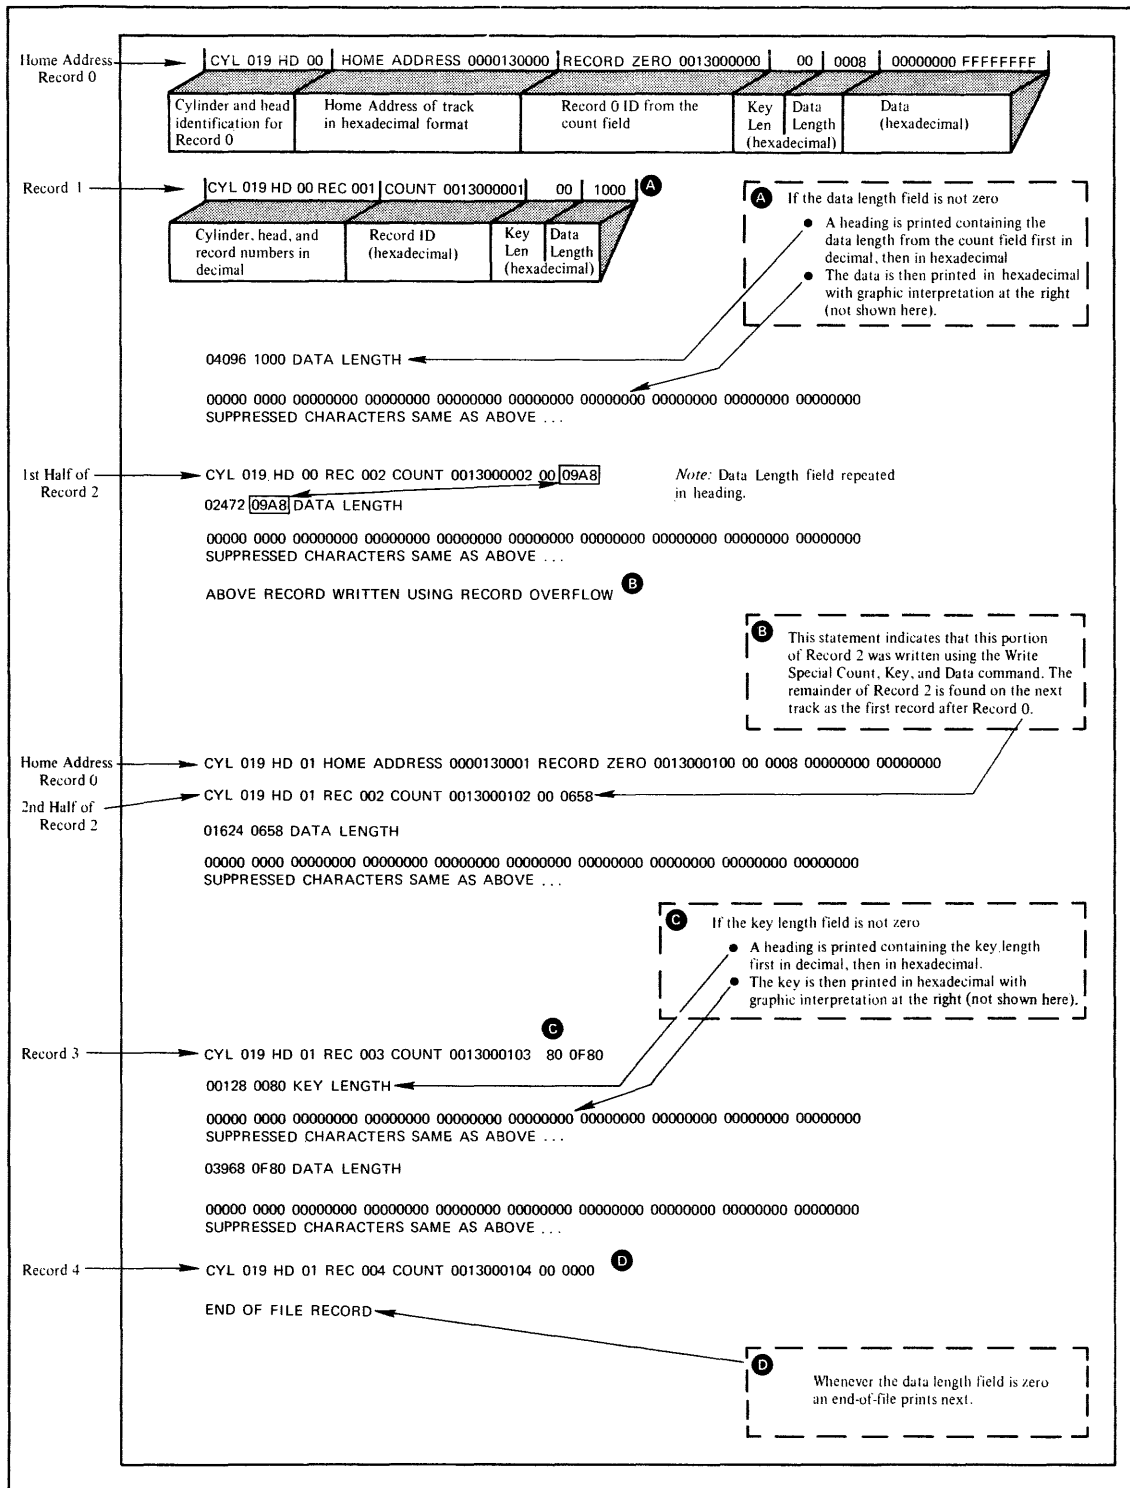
Home Address Record 0

| CYL 019 HD 00 | HOME ADDRESS 0000130000 | RECORD ZERO 0013000000 | 00 | 0008 | 00000000 FFFFFFFF |
|---|---|---|---|---|---|
| Cylinder and head identification for Record 0 | Home Address of track in hexadecimal format | Record 0 ID from the count field | Key Len | Data Length (hexadecimal) | Data (hexadecimal) |

Record 1

| CYL 019 HD 00 REC 001 | COUNT 0013000001 | 00 | 1000 |
|---|---|---|---|
| Cylinder, head, and record numbers in decimal | Record ID (hexadecimal) | Key Len | Data Length (hexadecimal) |

A

A If the data length field is not zero
• A heading is printed containing the data length from the count field first in decimal, then in hexadecimal
• The data is then printed in hexadecimal with graphic interpretation at the right (not shown here).

04096 1000 DATA LENGTH

00000 0000 00000000 00000000 00000000 00000000 00000000 00000000 00000000 00000000
SUPPRESSED CHARACTERS SAME AS ABOVE ...

1st Half of Record 2

CYL 019 HD 00 REC 002 COUNT 0013000002 00 09A8

Note: Data Length field repeated in heading.

02472 09A8 DATA LENGTH

00000 0000 00000000 00000000 00000000 00000000 00000000 00000000 00000000 00000000
SUPPRESSED CHARACTERS SAME AS ABOVE ...

ABOVE RECORD WRITTEN USING RECORD OVERFLOW B

B This statement indicates that this portion of Record 2 was written using the Write Special Count, Key, and Data command. The remainder of Record 2 is found on the next track as the first record after Record 0.

Home Address Record 0

CYL 019 HD 01 HOME ADDRESS 0000130001 RECORD ZERO 0013000100 00 0008 00000000 00000000

2nd Half of Record 2

CYL 019 HD 01 REC 002 COUNT 0013000102 00 0658

01624 0658 DATA LENGTH

00000 0000 00000000 00000000 00000000 00000000 00000000 00000000 00000000 00000000
SUPPRESSED CHARACTERS SAME AS ABOVE ...

C If the key length field is not zero
• A heading is printed containing the key length first in decimal, then in hexadecimal.
• The key is then printed in hexadecimal with graphic interpretation at the right (not shown here).

C

Record 3

CYL 019 HD 01 REC 003 COUNT 0013000103 80 0F80

00128 0080 KEY LENGTH

00000 0000 00000000 00000000 00000000 00000000 00000000 00000000 00000000 00000000
SUPPRESSED CHARACTERS SAME AS ABOVE ...

03968 0F80 DATA LENGTH

00000 0000 00000000 00000000 00000000 00000000 00000000 00000000 00000000 00000000
SUPPRESSED CHARACTERS SAME AS ABOVE ...

Record 4

CYL 019 HD 01 REC 004 COUNT 0013000104 00 0000 D

END OF FILE RECORD

D Whenever the data length field is zero an end-of-file prints next.